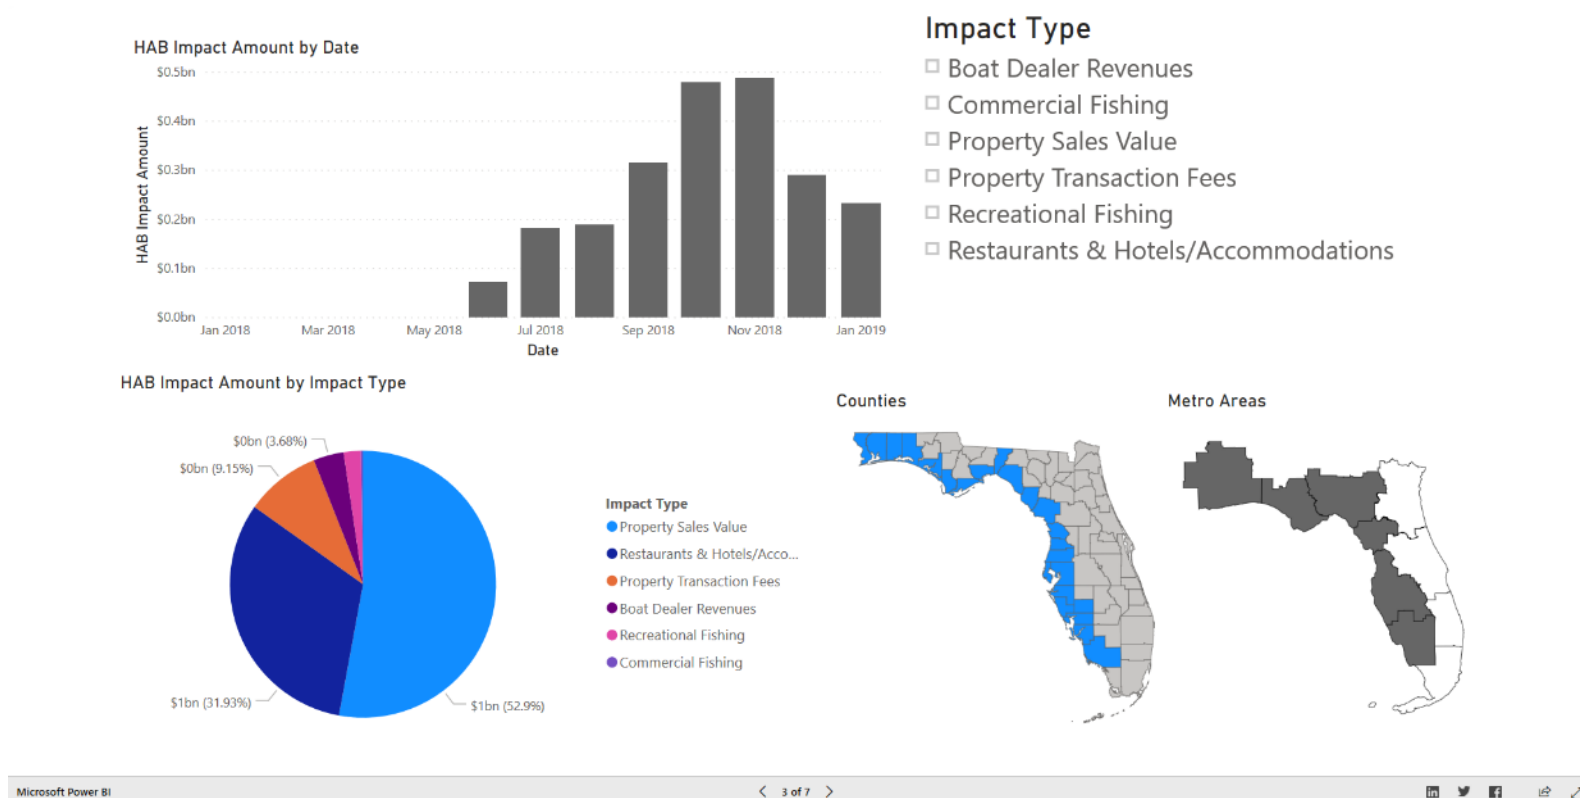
HAB Impact Amount by Date

$0.5bn
$0.4bn
$0.3bn
$0.2bn
$0.1bn
$0.0bn

HAB Impact Amount

Jan 2018
Mar 2018
May 2018
Jul 2018
Sep 2018
Nov 2018
Jan 2019

Date

Impact Type
Boat Dealer Revenues
Commercial Fishing
Property Sales Value
Property Transaction Fees
Recreational Fishing
Restaurants & Hotels/Accommodations

HAB Impact Amount by Impact Type

$0bn (3.68%)
$0bn (9.15%)
$1bn (31.93%)
$1bn (52.9%)

Impact Type
Property Sales Value
Restaurants & Hotels/Acco...
Property Transaction Fees
Boat Dealer Revenues
Recreational Fishing
Commercial Fishing

Counties

Metro Areas

Microsoft Power BI

3 of 7